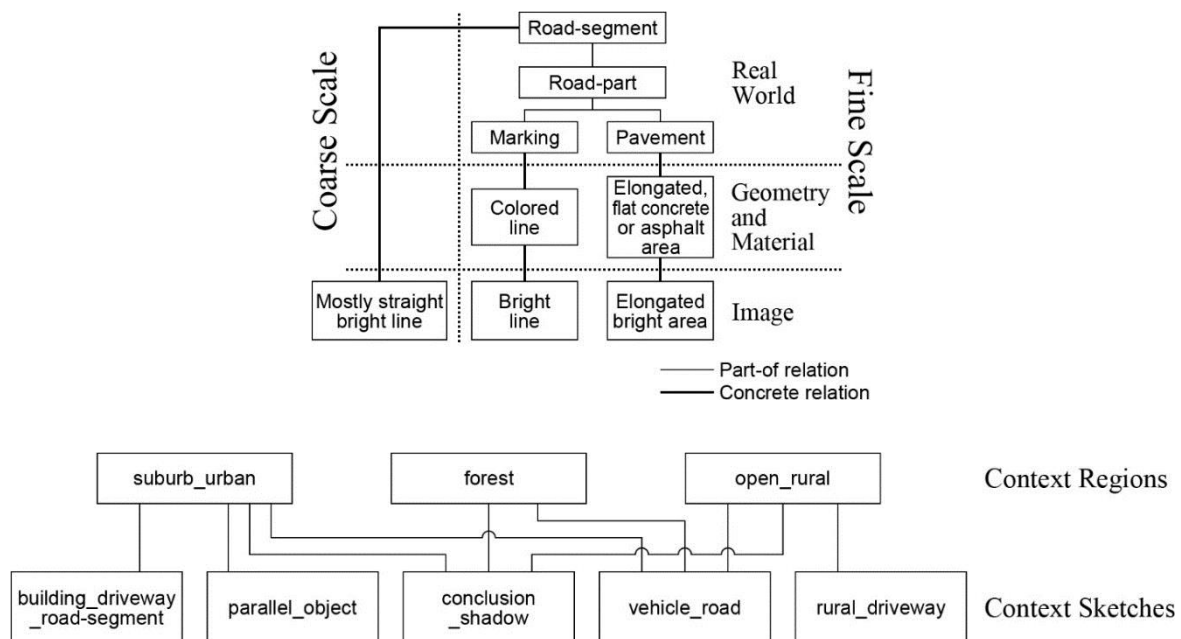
Coarse Scale

Road-segment

Road-part

Real World

Fine Scale

Marking

Pavement

Colored line

Elongated, flat concrete or asphalt area

Geometry and Material

Mostly straight bright line

Bright line

Elongated bright area

Image

Part-of relation
Concrete relation

suburb_urban

forest

open_rural

Context Regions

building_driveway _road-segment

parallel_object

conclusion _shadow

vehicle_road

rural_driveway

Context Sketches